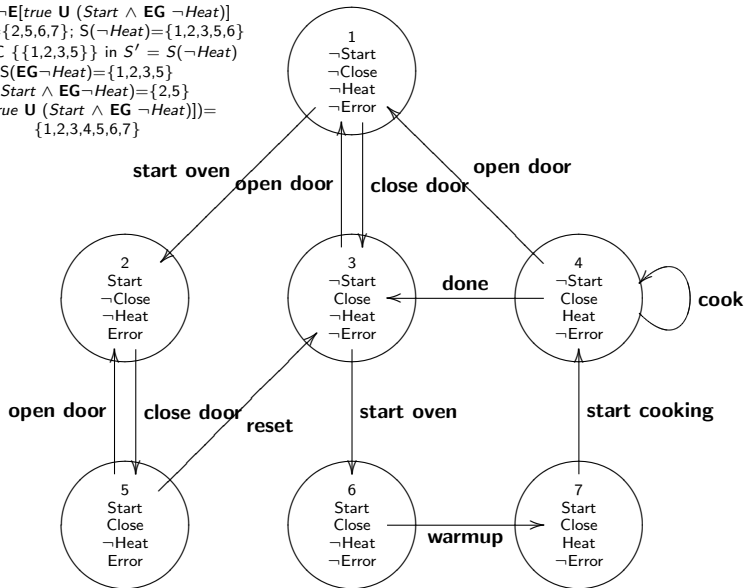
$\neg$**E**[*true* **U** (*Start* $\wedge$ **EG** $\neg$*Heat*)]
{2,5,6,7}; S($\neg$*Heat*)={1,2,3,5,6}
C {{1,2,3,5}} in $S' = S(\neg Heat)$
S(**EG**$\neg$*Heat*)={1,2,3,5}
*Start* $\wedge$ **EG**$\neg$*Heat*)={2,5}
*rue* **U** (*Start* $\wedge$ **EG** $\neg$*Heat*)])=
{1,2,3,4,5,6,7}

1
¬Start
¬Close
¬Heat
¬Error

start oven

open door

close door

open door

2
Start
¬Close
¬Heat
Error

3
¬Start
Close
¬Heat
¬Error

done

4
¬Start
Close
Heat
¬Error

cook

open door

close door

reset

start oven

start cooking

5
Start
Close
¬Heat
Error

6
Start
Close
¬Heat
¬Error

warmup

7
Start
Close
Heat
¬Error